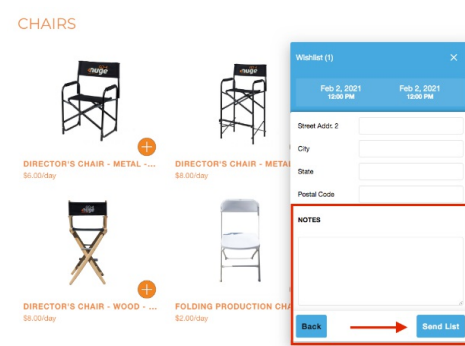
CHAIRS

nuge

DIRECTOR'S CHAIR - METAL - ...
$6.00/day

DIRECTOR'S CHAIR - METAL - ...
$8.00/day

nuge

DIRECTOR'S CHAIR - WOOD - ...
$8.00/day

FOLDING PRODUCTION CHA
$2.00/day

Wishlist (1)

Feb 2, 2021
12:00 PM

Feb 2, 2021
12:00 PM

Street Addr. 2

City

State

Postal Code

NOTES

Back

Send List